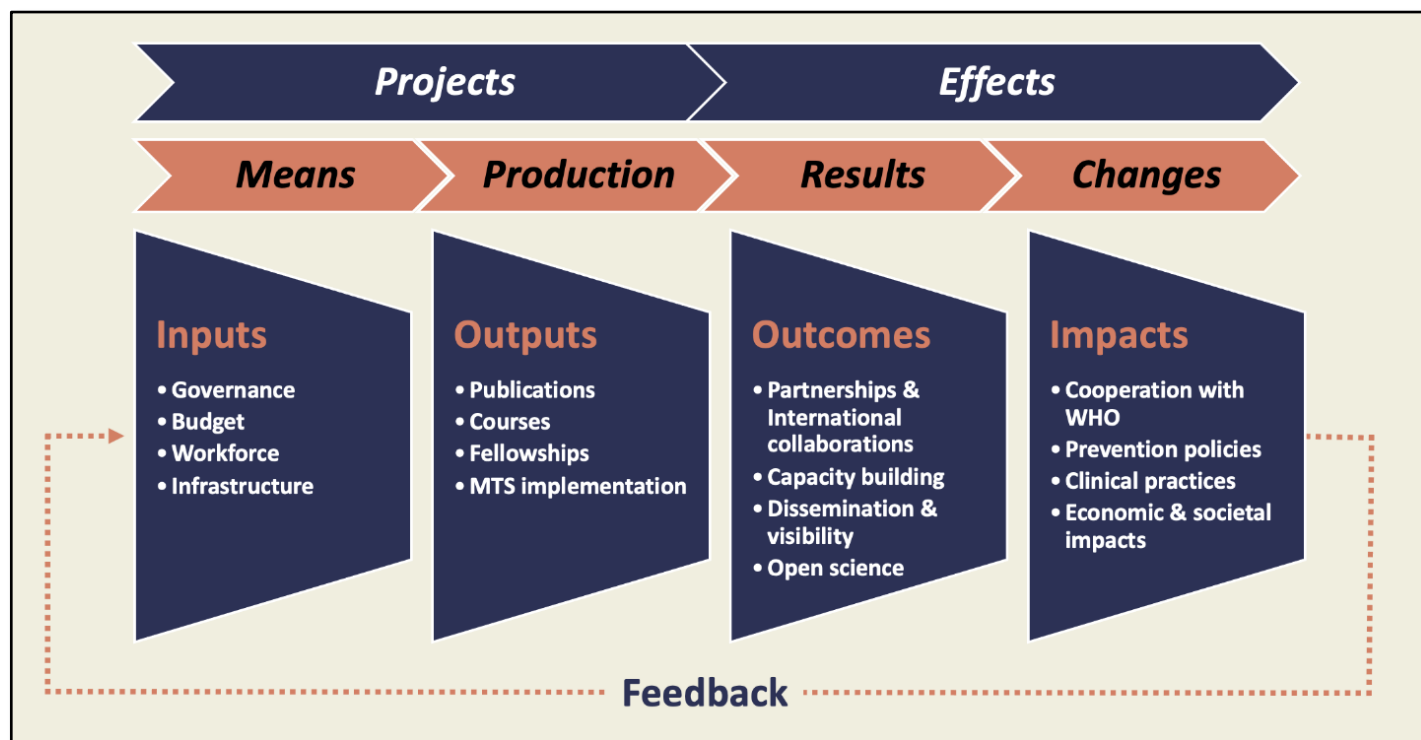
Projects

Effects

Means

Production

Results

Changes

Inputs
• Governance
• Budget
• Workforce
• Infrastructure

Outputs
• Publications
• Courses
• Fellowships
• MTS implementation

Outcomes
• Partnerships & International collaborations
• Capacity building
• Dissemination & visibility
• Open science

Impacts
• Cooperation with WHO
• Prevention policies
• Clinical practices
• Economic & societal impacts

Feedback